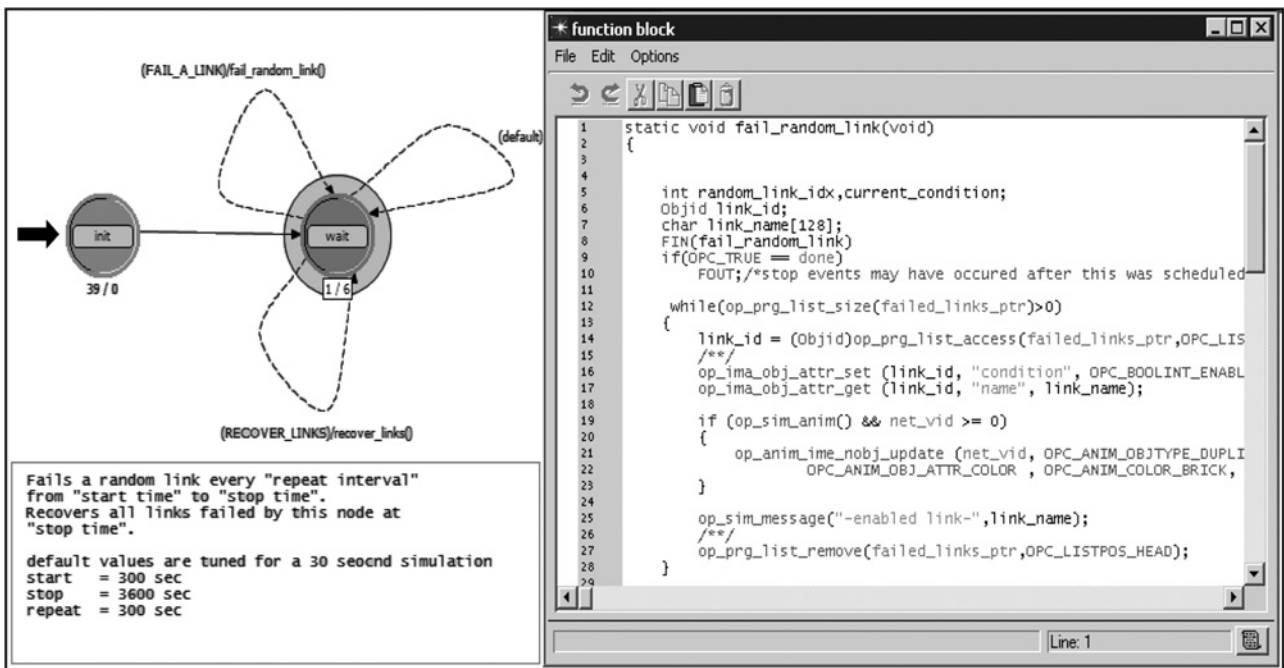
(FAIL_A_LINK)/fail_random_link()

(default)

init

wait

39 / 0

1 / 6

(RECOVER_LINKS)/recover_links()

Fails a random link every "repeat interval" from "start time" to "stop time".
Recovers all links failed by this node at "stop time".

default values are tuned for a 30 seocnd simulation
start = 300 sec
stop = 3600 sec
repeat = 300 sec

function block

File Edit Options

1 static void fail_random_link(void)
2 {
3
4
5 int random_link_idx,current_condition;
6 Objid link_id;
7 char link_name[128];
8 FIN(fail_random_link)
9 if(OPC_TRUE == done)
10 FOUT;/*stop events may have occured after this was scheduled
11
12 while(op_prg_list_size(failed_links_ptr)>0)
13 {
14 link_id = (Objid)op_prg_list_access(failed_links_ptr,OPC_LIS
15 /**/
16 op_ima_obj_attr_set (link_id, "condition", OPC_BOOLINT_ENABL
17 op_ima_obj_attr_get (link_id, "name", link_name);
18
19 if (op_sim_anim() && net_vid >= 0)
20 {
21 op_anim_ime_nobj_update (net_vid, OPC_ANIM_OBJTYPE_DUPLI
22 OPC_ANIM_OBJ_ATTR_COLOR , OPC_ANIM_COLOR_BRICK,
23 }
24
25 op_sim_message("-enabled link-",link_name);
26 /**/
27 op_prg_list_remove(failed_links_ptr,OPC_LISTPOS_HEAD);
28 }
29

Line: 1